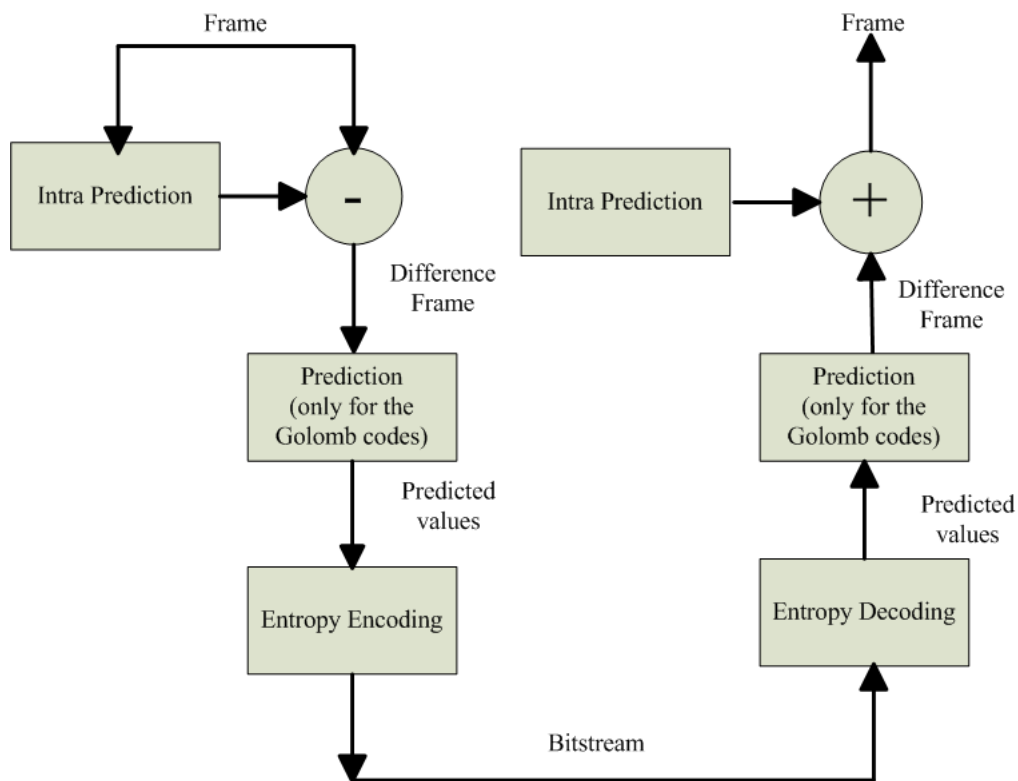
Frame

Intra Prediction

-

Difference Frame

Prediction (only for the Golomb codes)

Predicted values

Entropy Encoding

Frame

Intra Prediction

+

Difference Frame

Prediction (only for the Golomb codes)

Predicted values

Entropy Decoding

Bitstream